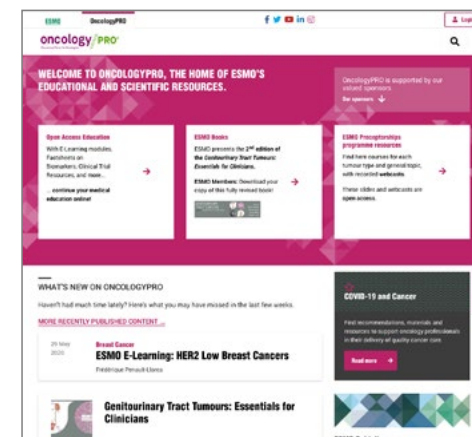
ESMO OncologyPRO

Log

oncology PRO

WELCOME TO ONCOLOGYPRO, THE HOME OF ESMO'S EDUCATIONAL AND SCIENTIFIC RESOURCES.

OncologyPRO is supported by our valued sponsors

See sponsors

Open Access Education

With E-Learning modules, Factsheets on Biomarkers, Clinical Trial Resources, and more...

... continue your medical education online!

ESMO Books

ESMO presents the 2nd edition of the Genitourinary Tract Tumours: Essentials for Clinicians.

ESMO Members: Download your copy of this fully revised book!

ESMO Preceptorships programme resources

Find here courses for each tumour type and general topic, with recorded webcasts.

These slides and webcasts are open access.

WHAT'S NEW ON ONCOLOGYPRO

Haven't had much time lately? Here's what you may have missed in the last few weeks.

MORE RECENTLY PUBLISHED CONTENT

29 May 2020

Breast Cancer

ESMO E-Learning: HER2 Low Breast Cancers

Frédérique Penault-Llorca

Genitourinary Tract Tumours: Essentials for Clinicians

COVID-19 and Cancer

Find recommendations, materials and resources to support oncology professionals in their delivery of quality cancer care.

Read more